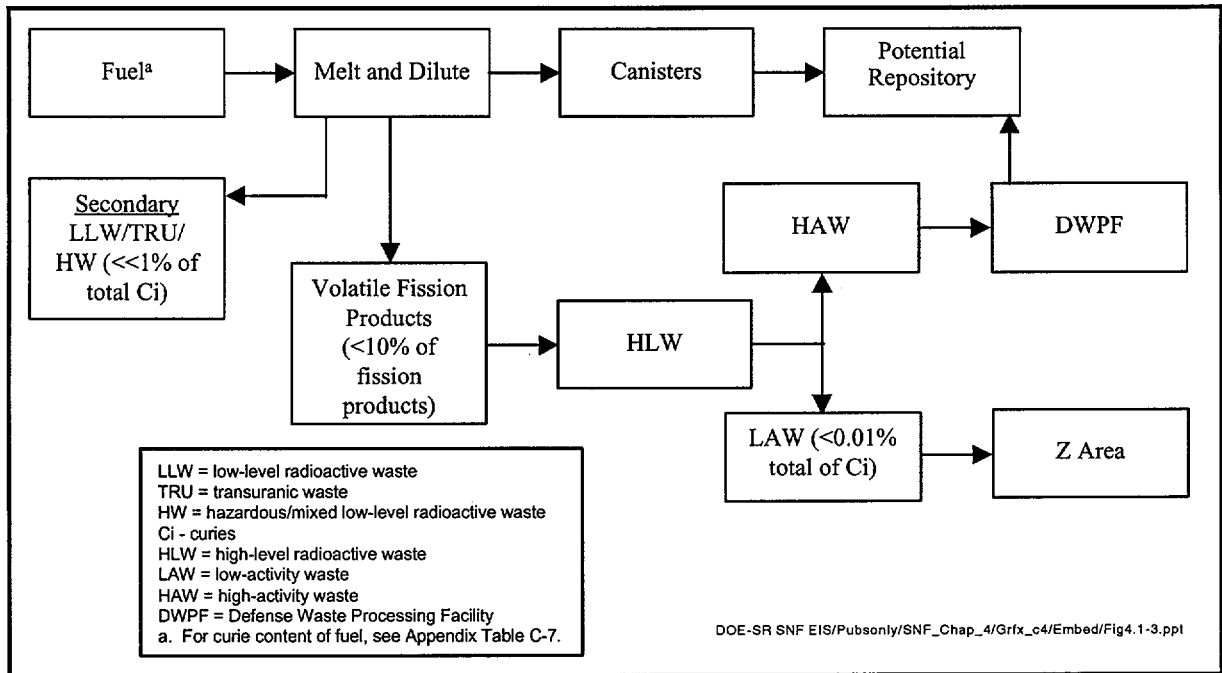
Fuel$^{a}$

Melt and Dilute

Canisters

Potential Repository

Secondary LLW/TRU/ HW (<<1% of total Ci)

Volatile Fission Products (<10% of fission products)

HLW

HAW

DWPF

LAW (<0.01% total of Ci)

Z Area

LLW = low-level radioactive waste
TRU = transuranic waste
HW = hazardous/mixed low-level radioactive waste
Ci - curies
HLW = high-level radioactive waste
LAW = low-activity waste
HAW = high-activity waste
DWPF = Defense Waste Processing Facility
a. For curie content of fuel, see Appendix Table C-7.

DOE-SR SNF EIS/Pubsonly/SNF_Chap_4/Grfx_c4/Embed/Fig4.1-3.ppt